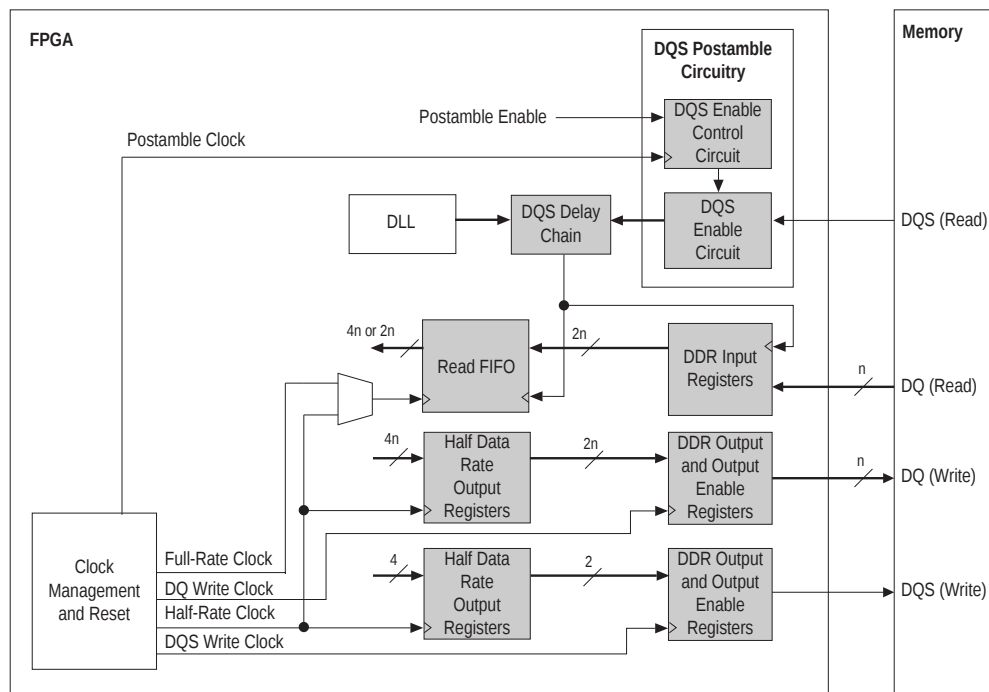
FPGA

DQS Postamble Circuitry

Memory

Postamble Enable

DQS Enable Control Circuit

Postamble Clock

DLL

DQS Delay Chain

DQS Enable Circuit

DQS (Read)

4n or 2n

Read FIFO

2n

DDR Input Registers

n

DQ (Read)

4n

Half Data Rate Output Registers

2n

DDR Output and Output Enable Registers

n

DQ (Write)

Clock Management and Reset

Full-Rate Clock

DQ Write Clock

Half-Rate Clock

DQS Write Clock

4

Half Data Rate Output Registers

2

DDR Output and Output Enable Registers

DQS (Write)